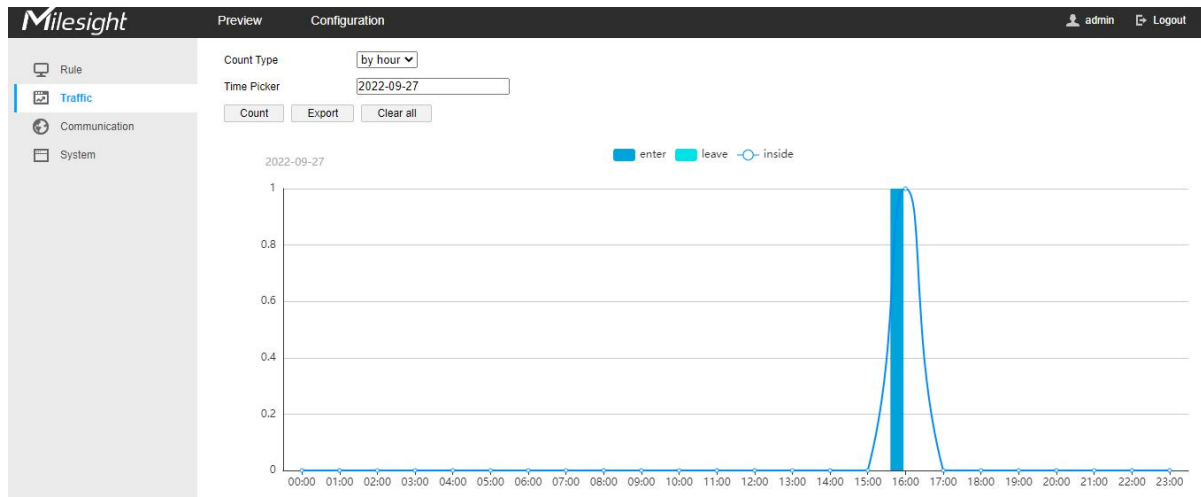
Milesight Preview Configuration admin Logout

Rule
Traffic
Communication
System

Count Type by hour
Time Picker 2022-09-27
Count Export Clear all

2022-09-27
enter leave inside

1
0.8
0.6
0.4
0.2
0
00:00 01:00 02:00 03:00 04:00 05:00 06:00 07:00 08:00 09:00 10:00 11:00 12:00 13:00 14:00 15:00 16:00 17:00 18:00 19:00 20:00 21:00 22:00 23:00